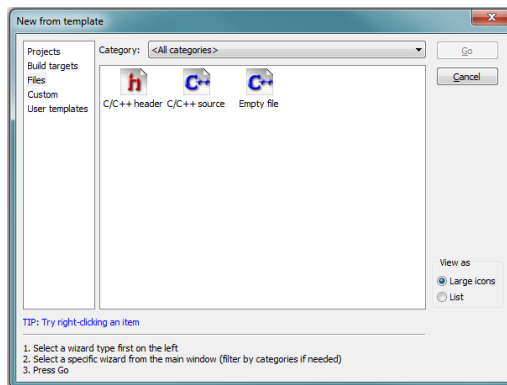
New from template

Projects
Build targets
Files
Custom
User templates

Category: <All categories>

h
C/C++ header

C++
C/C++ source

C++
Empty file

Go
Cancel

View as
Large icons
List

TIP: Try right-clicking an item

1. Select a wizard type first on the left
2. Select a specific wizard from the main window (filter by categories if needed)
3. Press Go